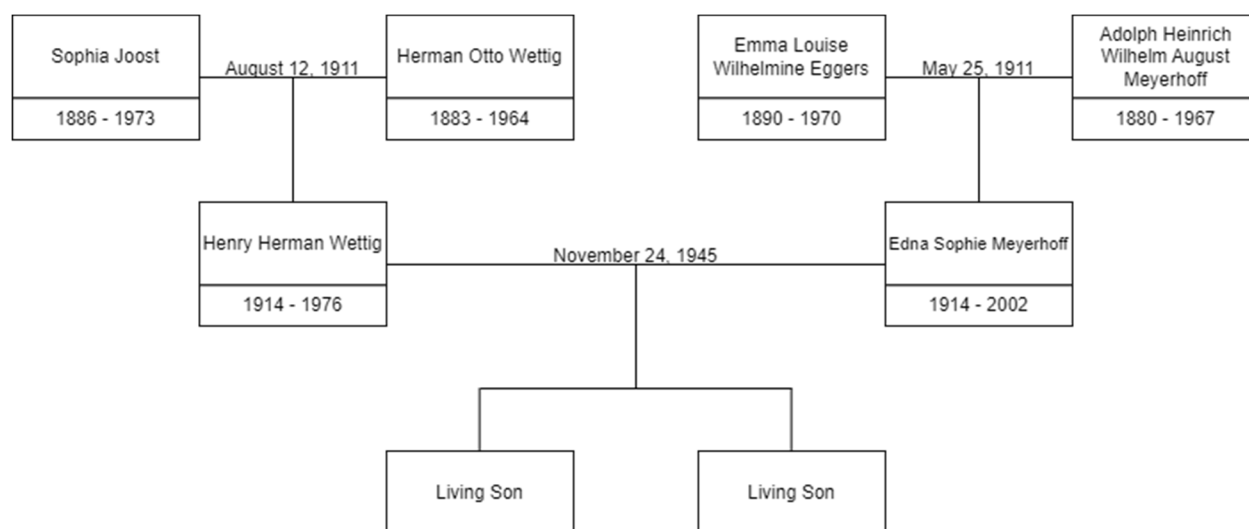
Sophia Joost

1886 - 1973

August 12, 1911

Herman Otto Wettig

1883 - 1964

Emma Louise Wilhelmine Eggers

1890 - 1970

May 25, 1911

Adolph Heinrich Wilhelm August Meyerhoff

1880 - 1967

Henry Herman Wettig

1914 - 1976

November 24, 1945

Edna Sophie Meyerhoff

1914 - 2002

Living Son

Living Son